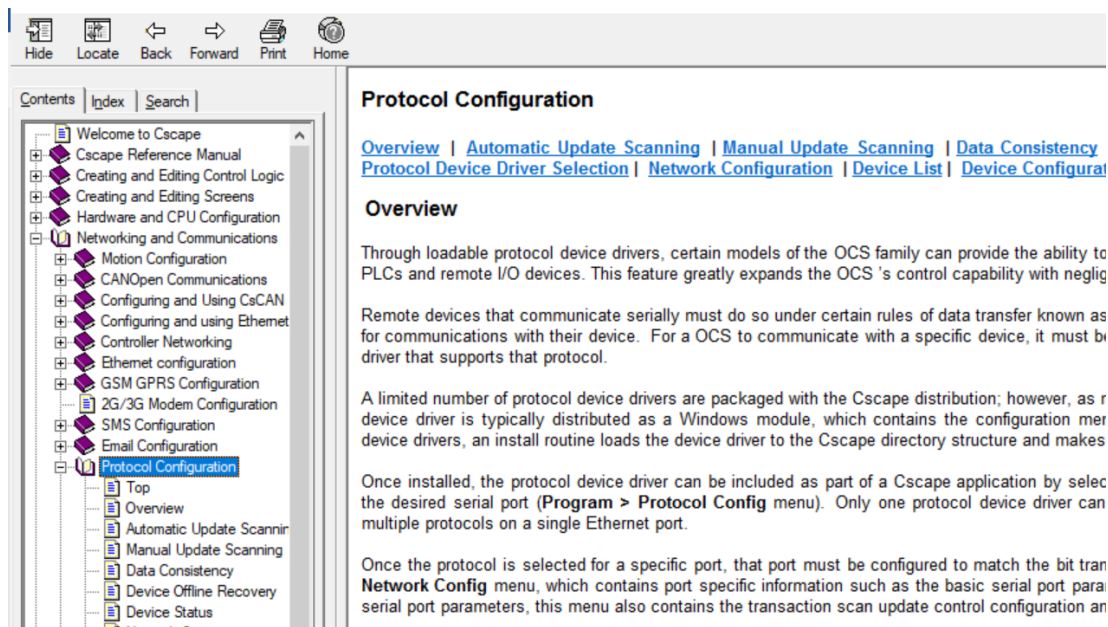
Hide Locate Back Forward Print Home

Contents | Index | Search

Welcome to Cscape
Cscape Reference Manual
Creating and Editing Control Logic
Creating and Editing Screens
Hardware and CPU Configuration
Networking and Communications
Motion Configuration
CANOpen Communications
Configuring and Using CsCAN
Configuring and using Ethernet
Controller Networking
Ethernet configuration
GSM GPRS Configuration
2G/3G Modem Configuration
SMS Configuration
Email Configuration
Protocol Configuration
Top
Overview
Automatic Update Scannin
Manual Update Scanning
Data Consistency
Device Offline Recovery
Device Status

Protocol Configuration

Overview | Automatic Update Scanning | Manual Update Scanning | Data Consistency
Protocol Device Driver Selection | Network Configuration | Device List | Device Configurat

Overview

Through loadable protocol device drivers, certain models of the OCS family can provide the ability to PLCs and remote I/O devices. This feature greatly expands the OCS 's control capability with neglig

Remote devices that communicate serially must do so under certain rules of data transfer known as for communications with their device. For a OCS to communicate with a specific device, it must be driver that supports that protocol.

A limited number of protocol device drivers are packaged with the Cscape distribution; however, as r device driver is typically distributed as a Windows module, which contains the configuration men device drivers, an install routine loads the device driver to the Cscape directory structure and makes

Once installed, the protocol device driver can be included as part of a Cscape application by selec the desired serial port (**Program > Protocol Config** menu). Only one protocol device driver can multiple protocols on a single Ethernet port.

Once the protocol is selected for a specific port, that port must be configured to match the bit tran **Network Config** menu, which contains port specific information such as the basic serial port para serial port parameters, this menu also contains the transaction scan update control configuration an